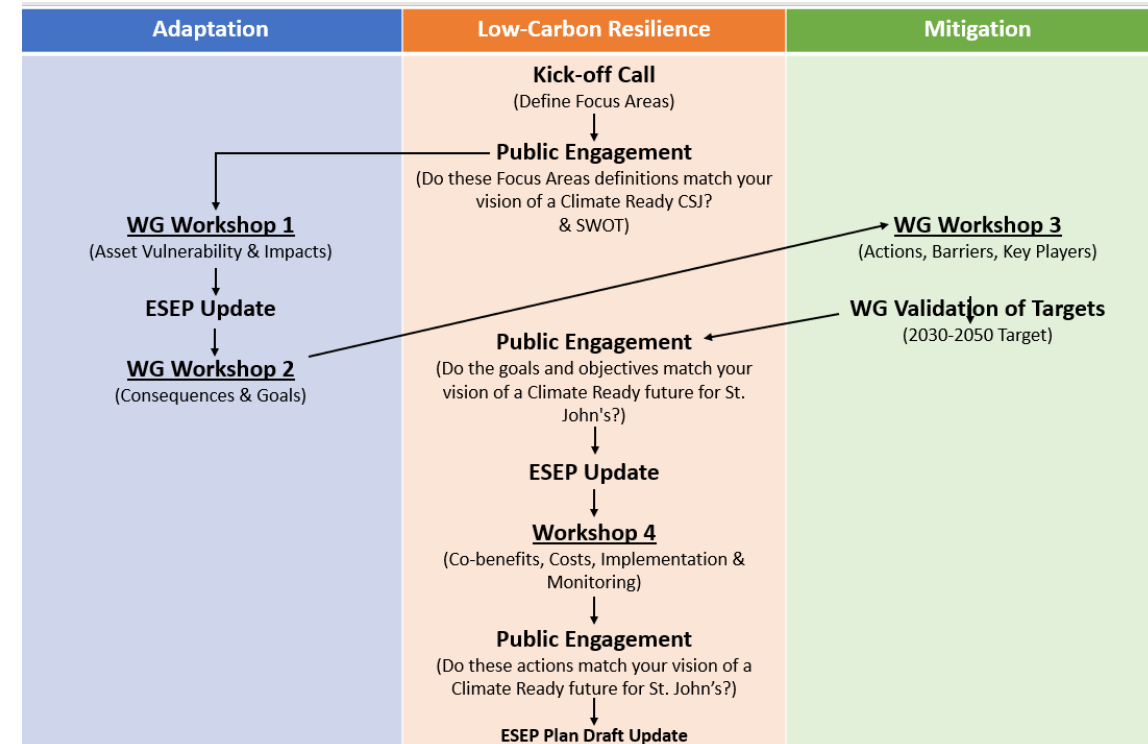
Adaptation

Low-Carbon Resilience

Mitigation

Kick-off Call
(Define Focus Areas)

Public Engagement
(Do these Focus Areas definitions match your vision of a Climate Ready CSJ? & SWOT)

WG Workshop 1
(Asset Vulnerability & Impacts)

ESEP Update

WG Workshop 2
(Consequences & Goals)

WG Workshop 3
(Actions, Barriers, Key Players)

WG Validation of Targets
(2030-2050 Target)

Public Engagement
(Do the goals and objectives match your vision of a Climate Ready future for St. John's?)

ESEP Update

Workshop 4
(Co-benefits, Costs, Implementation & Monitoring)

Public Engagement
(Do these actions match your vision of a Climate Ready future for St. John's?)

ESEP Plan Draft Update